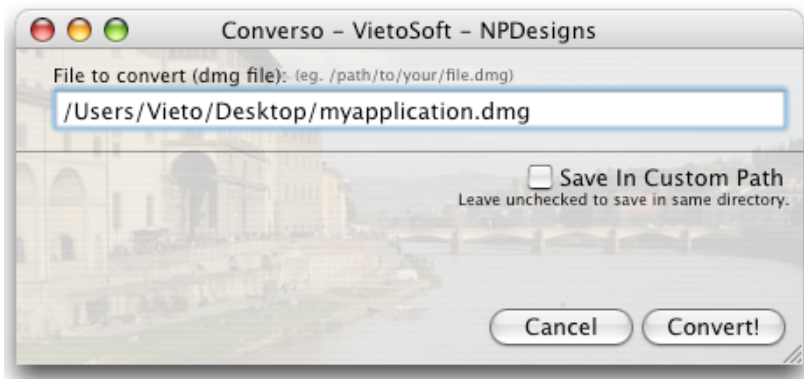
Converso - VietoSoft - NPDesigns

File to convert (dmg file): (eg. /path/to/your/file.dmg)

/Users/Vieto/Desktop/myapplication.dmg

Save In Custom Path
Leave unchecked to save in same directory.

Cancel
Convert!